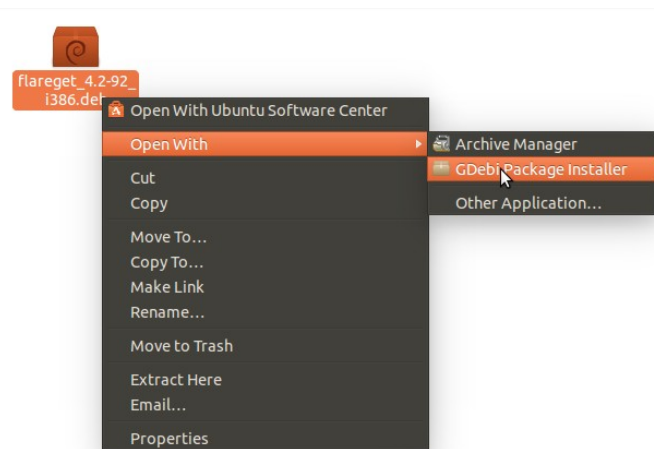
flareget_4.2-92_i386.deb

Open With Ubuntu Software Center
Open With
Cut
Copy
Move To...
Copy To...
Make Link
Rename...
Move to Trash
Extract Here
Email...
Properties

Archive Manager
GDebi Package Installer
Other Application...